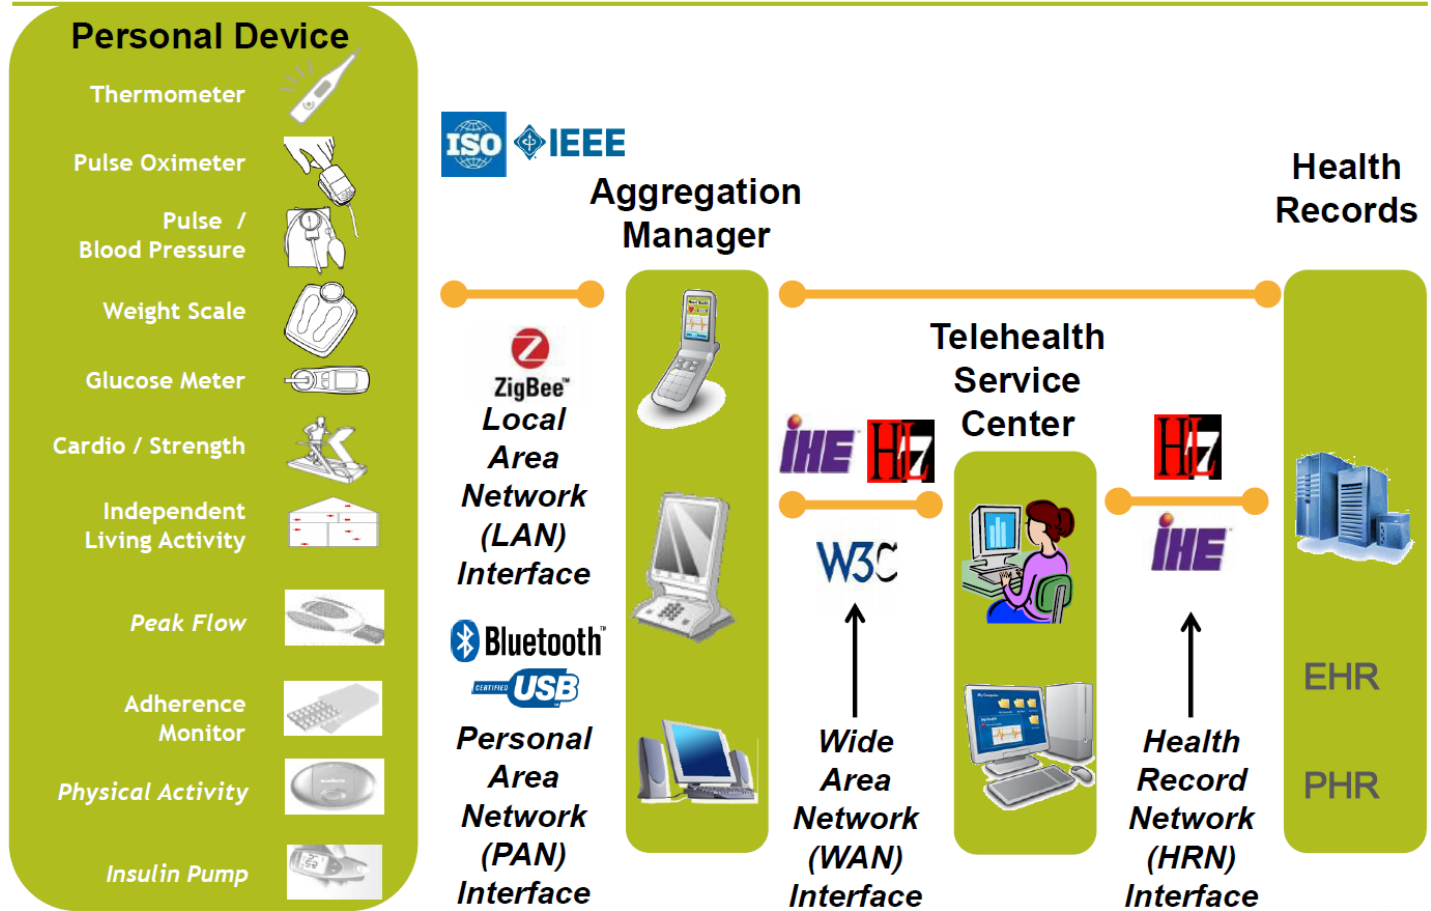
Personal Device

Thermometer

Pulse Oximeter

Pulse / Blood Pressure

Weight Scale

Glucose Meter

Cardio / Strength

Independent Living Activity

Peak Flow

Adherence Monitor

Physical Activity

Insulin Pump

ISO IEEE

Aggregation Manager

Health Records

ZigBee

Local Area Network (LAN) Interface

Bluetooth

CERTIFIED USB

Personal Area Network (PAN) Interface

Telehealth Service Center

IHE HL7

W3C

Wide Area Network (WAN) Interface

HL7

IHE

Health Record Network (HRN) Interface

EHR

PHR